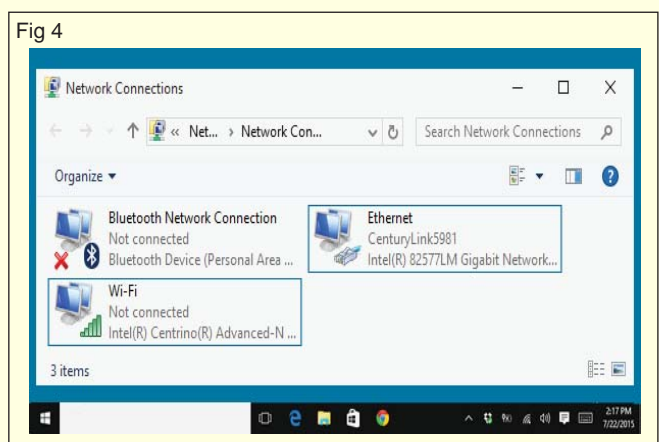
Fig 4

Network Connections

« Net... › Network Con...

Search Network Connections

Organize ▾

Bluetooth Network Connection
Not connected
Bluetooth Device (Personal Area ...

Ethernet
CenturyLink5981
Intel(R) 82577LM Gigabit Network...

Wi-Fi
Not connected
Intel(R) Centrino(R) Advanced-N ...

3 items

2:17 PM
7/22/2015